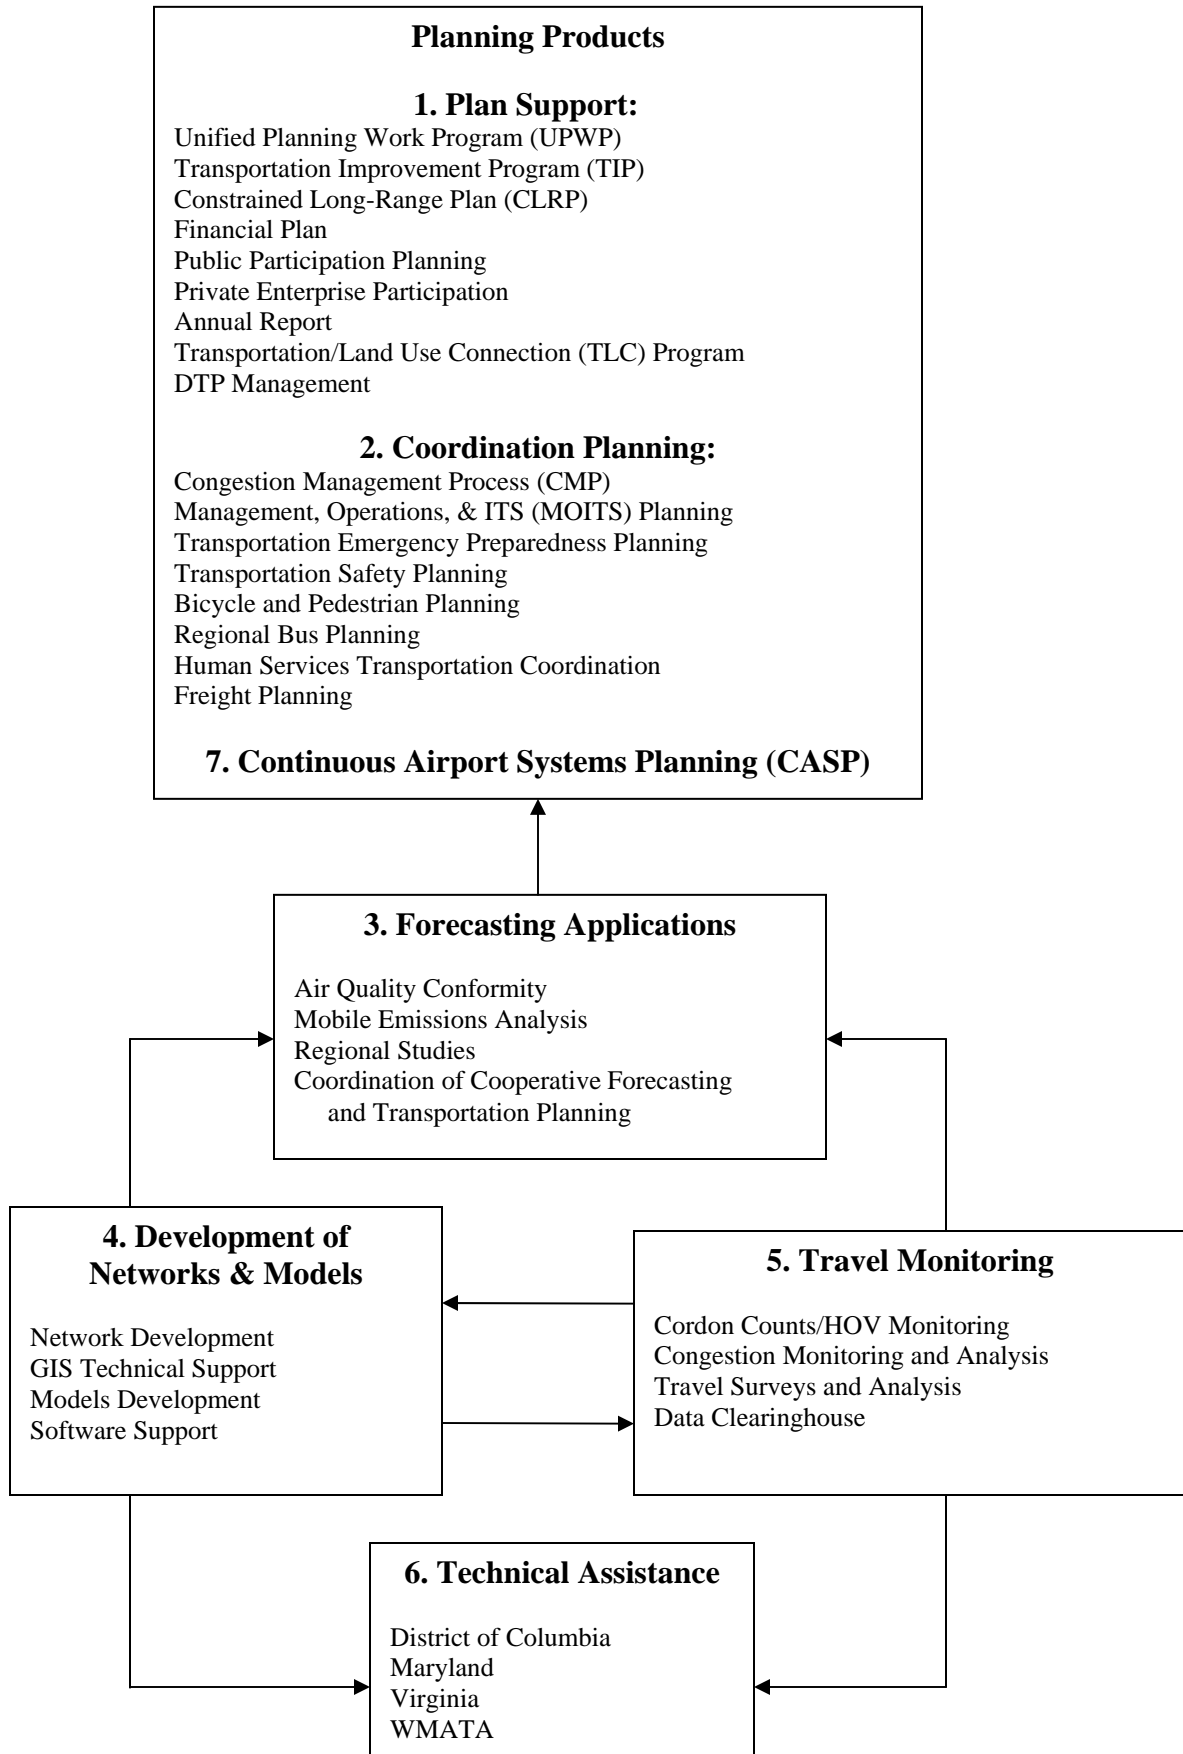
Planning Products

1. Plan Support:
Unified Planning Work Program (UPWP)
Transportation Improvement Program (TIP)
Constrained Long-Range Plan (CLRP)
Financial Plan
Public Participation Planning
Private Enterprise Participation
Annual Report
Transportation/Land Use Connection (TLC) Program
DTP Management

2. Coordination Planning:
Congestion Management Process (CMP)
Management, Operations, & ITS (MOITS) Planning
Transportation Emergency Preparedness Planning
Transportation Safety Planning
Bicycle and Pedestrian Planning
Regional Bus Planning
Human Services Transportation Coordination
Freight Planning

7. Continuous Airport Systems Planning (CASP)

3. Forecasting Applications

Air Quality Conformity
Mobile Emissions Analysis
Regional Studies
Coordination of Cooperative Forecasting and Transportation Planning

4. Development of Networks & Models

Network Development
GIS Technical Support
Models Development
Software Support

5. Travel Monitoring

Cordon Counts/HOV Monitoring
Congestion Monitoring and Analysis
Travel Surveys and Analysis
Data Clearinghouse

6. Technical Assistance

District of Columbia
Maryland
Virginia
WMATA